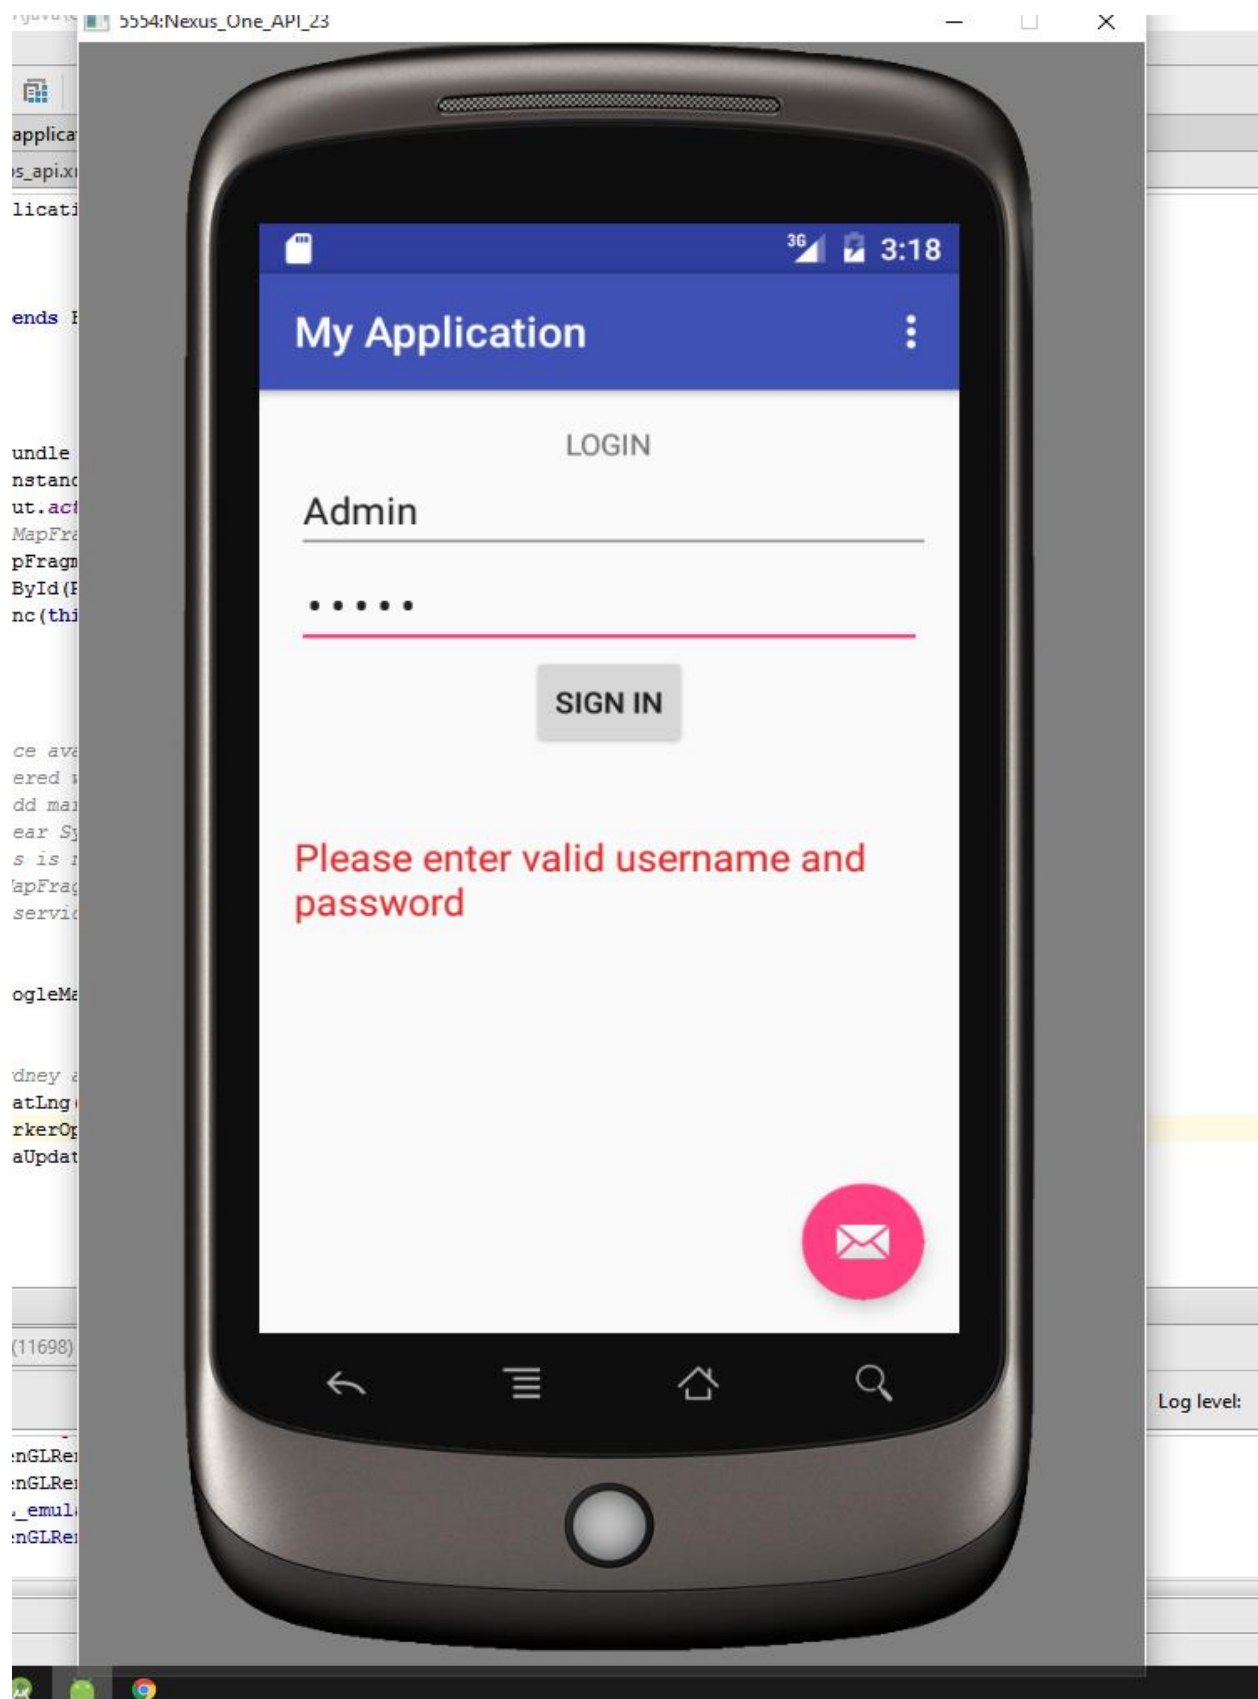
5554:Nexus_One_API_23

applica
s_api.x
licati
ends
undle
nstanc
ut.act
MapFra
pFragm
ById(
nc(thi
ce ava
ered
dd ma
ear S
s is
apFrag
servic
ogleMa
dney
atLng
rkerOp
aUpdat
(11698)
nGLRe
nGLRe
_emul
nGLRe

3G 3:18

My Application

LOGIN

Admin

•••••

SIGN IN

Please enter valid username and password

Log level: